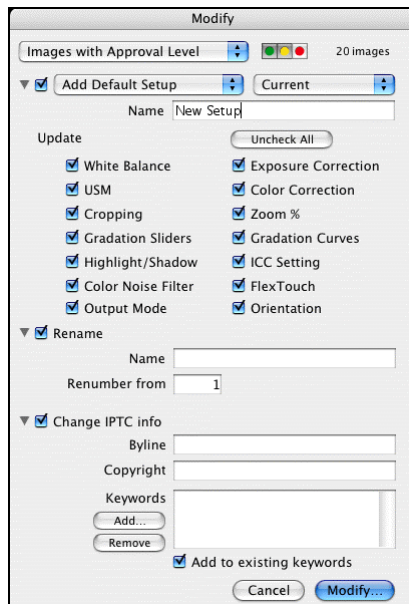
Modify

Images with Approval Level

20 images

Add Default Setup

Current

Name New Setup

Update

Uncheck All

White Balance

Exposure Correction

USM

Color Correction

Cropping

Zoom %

Gradation Sliders

Gradation Curves

Highlight/Shadow

ICC Setting

Color Noise Filter

FlexTouch

Output Mode

Orientation

Rename

Name

Renumber from 1

Change IPTC info

Byline

Copyright

Keywords

Add...

Remove

Add to existing keywords

Cancel

Modify...